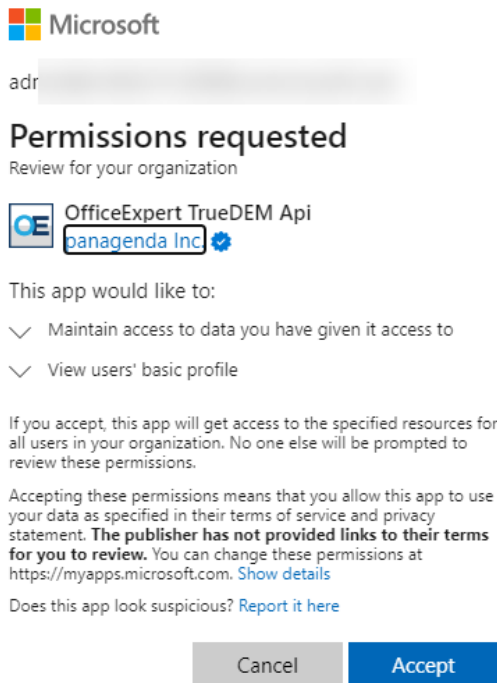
Microsoft

adr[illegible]

Permissions requested
Review for your organization

OE

OfficeExpert TrueDEM Api
panagenda Inc.

This app would like to:

Maintain access to data you have given it access to

View users' basic profile

If you accept, this app will get access to the specified resources for all users in your organization. No one else will be prompted to review these permissions.

Accepting these permissions means that you allow this app to use your data as specified in their terms of service and privacy statement. **The publisher has not provided links to their terms for you to review.** You can change these permissions at https://myapps.microsoft.com. Show details

Does this app look suspicious? Report it here

Cancel

Accept